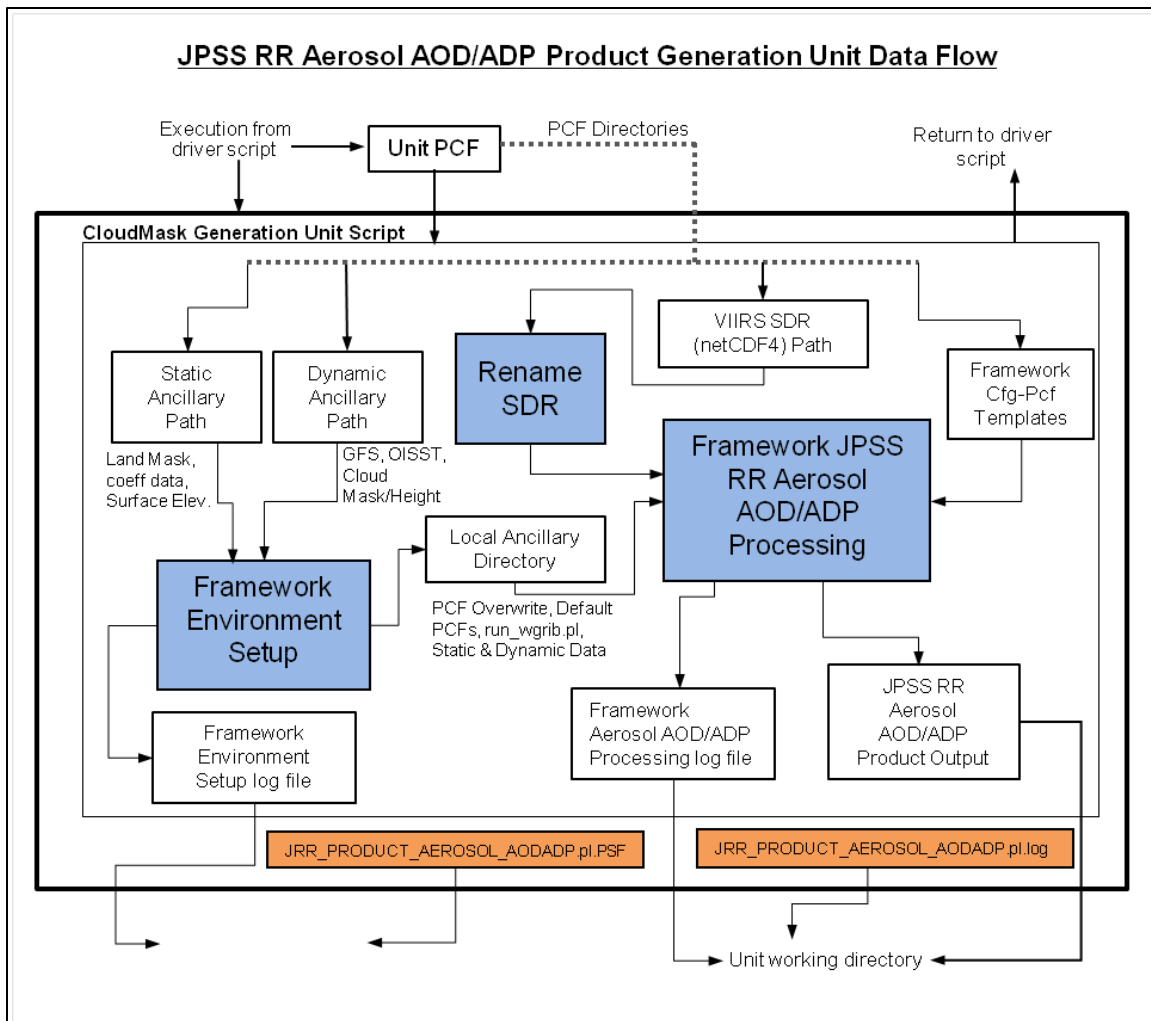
JPSS RR Aerosol AOD/ADP Product Generation Unit Data Flow

Execution from driver script

Unit PCF

PCF Directories

Return to driver script

CloudMask Generation Unit Script

Static Ancillary Path

Dynamic Ancillary Path

Rename SDR

VIIRS SDR (netCDF4) Path

Framework Cfg-Pcf Templates

Land Mask, coeff data, Surface Elev.

GFS, OISST, Cloud Mask/Height

Framework JPSS RR Aerosol AOD/ADP Processing

Local Ancillary Directory

Framework Environment Setup

PCF Overwrite, Default PCFs, run_wgrib.pl, Static & Dynamic Data

JPSS RR Aerosol AOD/ADP Product Output

Framework Aerosol AOD/ADP Processing log file

Framework Environment Setup log file

JRR_PRODUCT_AEROSOL_AODADP.pl.PSF

JRR_PRODUCT_AEROSOL_AODADP.pl.log

Unit working directory